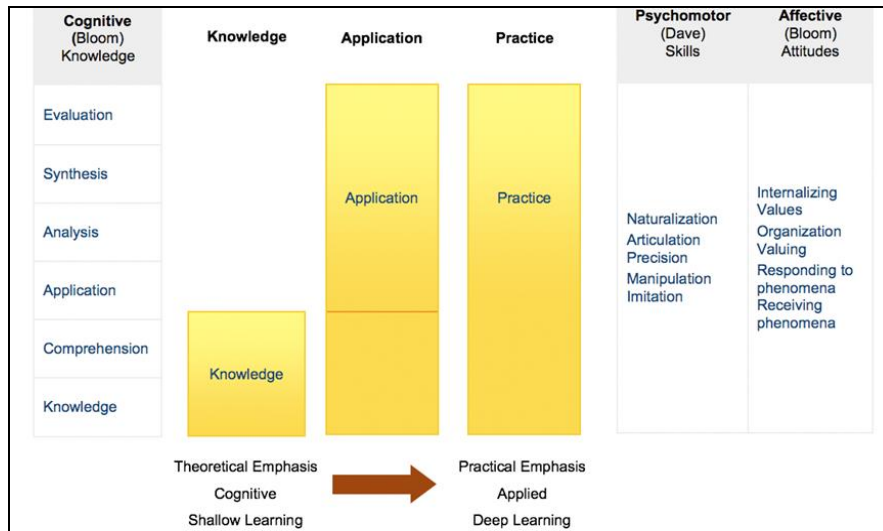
Cognitive
(Bloom)
Knowledge

Evaluation

Synthesis

Analysis

Application

Comprehension

Knowledge

Knowledge

Knowledge

Application

Application

Practice

Practice

Psychomotor
(Dave)
Skills

Naturalization
Articulation
Precision
Manipulation
Imitation

Affective
(Bloom)
Attitudes

Internalizing Values
Organization
Valuing
Responding to phenomena
Receiving phenomena

Theoretical Emphasis
Cognitive
Shallow Learning

Practical Emphasis
Applied
Deep Learning